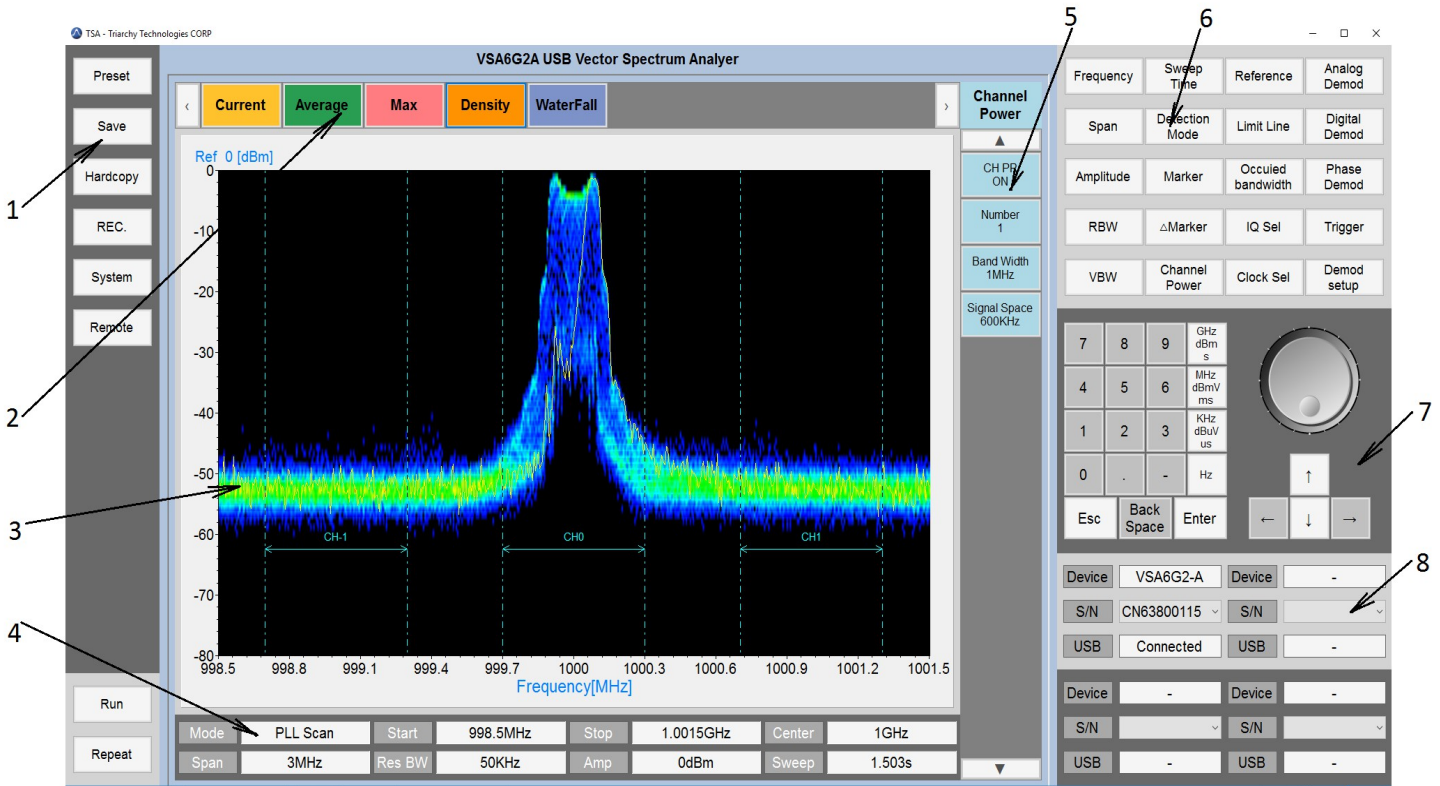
TSA - Triarchy Technologies CORP

VSA6G2A USB Vector Spectrum Analyer

Preset
Save
Hardcopy
REC.
System
Remote

Run
Repeat

‹ Current Average Max Density WaterFall ›

Channel Power
▲
CH PR ON
Number 1
Band Width 1MHz
Signal Space 600KHz
▼

Ref 0 [dBm]
0
-10
-20
-30
-40
-50
-60
-70
-80
CH-1
CH0
CH1
998.5 998.8 999.1 999.4 999.7 1000 1000.3 1000.6 1000.9 1001.2 1001.5
Frequency[MHz]

| Mode | PLL Scan | Start | 998.5MHz | Stop | 1.0015GHz | Center | 1GHz |
|---|---|---|---|---|---|---|---|
| Span | 3MHz | Res BW | 50KHz | Amp | 0dBm | Sweep | 1.503s |

Frequency
Sweep Time
Reference
Analog Demod
Span
Detection Mode
Limit Line
Digital Demod
Amplitude
Marker
Occuied bandwidth
Phase Demod
RBW
△Marker
IQ Sel
Trigger
VBW
Channel Power
Clock Sel
Demod setup

7 8 9 GHz dBm s
4 5 6 MHz dBmV ms
1 2 3 KHz dBuV us
0 . - Hz
Esc
Back Space
Enter
↑
← ↓ →

| Device | VSA6G2-A | Device | - |
|---|---|---|---|
| S/N | CN63800115 | S/N | |
| USB | Connected | USB | - |

| Device | - | Device | - |
|---|---|---|---|
| S/N | | S/N | |
| USB | - | USB | - |

1
2
3
4
5
6
7
8